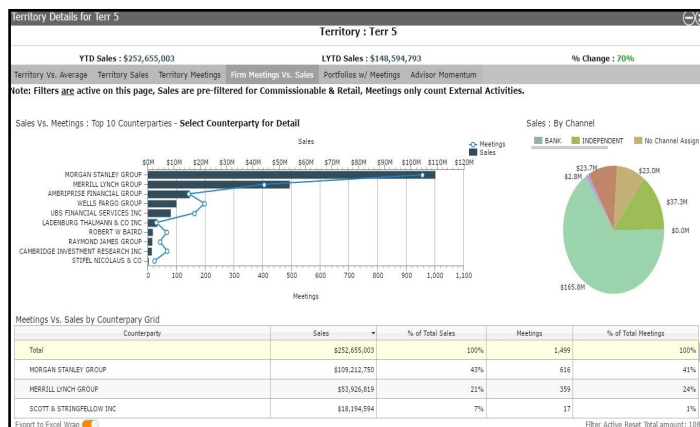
Territory Details for Terr 5

Territory : Terr 5

YTD Sales : $252,655,003

LYTD Sales : $148,594,793

% Change : 70%

Territory Vs. Average | Territory Sales | Territory Meetings | Firm Meetings Vs. Sales | Portfolios w/ Meetings | Advisor Momentum

Note: Filters are active on this page, Sales are pre-filtered for Commissionable & Retail, Meetings only count External Activities.

Sales Vs. Meetings : Top 10 Counterparties - Select Counterparty for Detail

Sales

Meetings
Sales

$0M $10M $20M $30M $40M $50M $60M $70M $80M $90M $100M $110M $120M

MORGAN STANLEY GROUP
MERRILL LYNCH GROUP
AMERIPRISE FINANCIAL GROUP
WELLS FARGO GROUP
UBS FINANCIAL SERVICES INC
LADENBURG THALMANN & CO INC
ROBERT W BAIRD
RAYMOND JAMES GROUP
CAMBRIDGE INVESTMENT RESEARCH INC
STIFEL NICOLAUS & CO

0 100 200 300 400 500 600 700 800 900 1,000 1,100

Meetings

Sales : By Channel

BANK INDEPENDENT No Channel Assign

$23.7M
$2.8M
$23.0M
$37.3M
$0.0M
$165.8M

Meetings Vs. Sales by Counterparty Grid

| Counterparty | Sales | % of Total Sales | Meetings | % of Total Meetings |
|---|---|---|---|---|
| Total | $252,655,003 | 100% | 1,499 | 100% |
| MORGAN STANLEY GROUP | $109,212,750 | 43% | 616 | 41% |
| MERRILL LYNCH GROUP | $53,926,819 | 21% | 359 | 24% |
| SCOTT & STRINGFELLOW INC | $18,194,594 | 7% | 17 | 1% |

Export to Excel Wrap

Filter Active Reset Total amount: 108